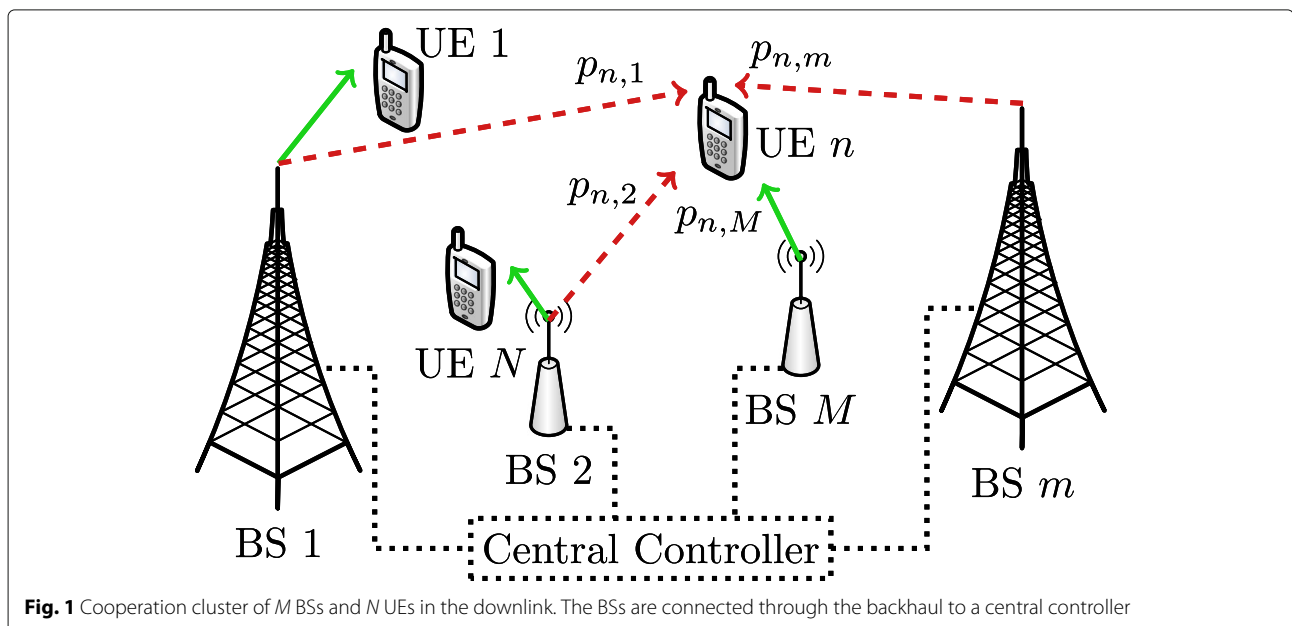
UE 1

$p_{n,1}$

$p_{n,m}$

UE $n$

$p_{n,2}$

$p_{n,M}$

UE $N$

BS $M$

BS 2

BS $m$

BS 1

Central Controller

**Fig. 1** Cooperation cluster of *M* BSs and *N* UEs in the downlink. The BSs are connected through the backhaul to a central controller